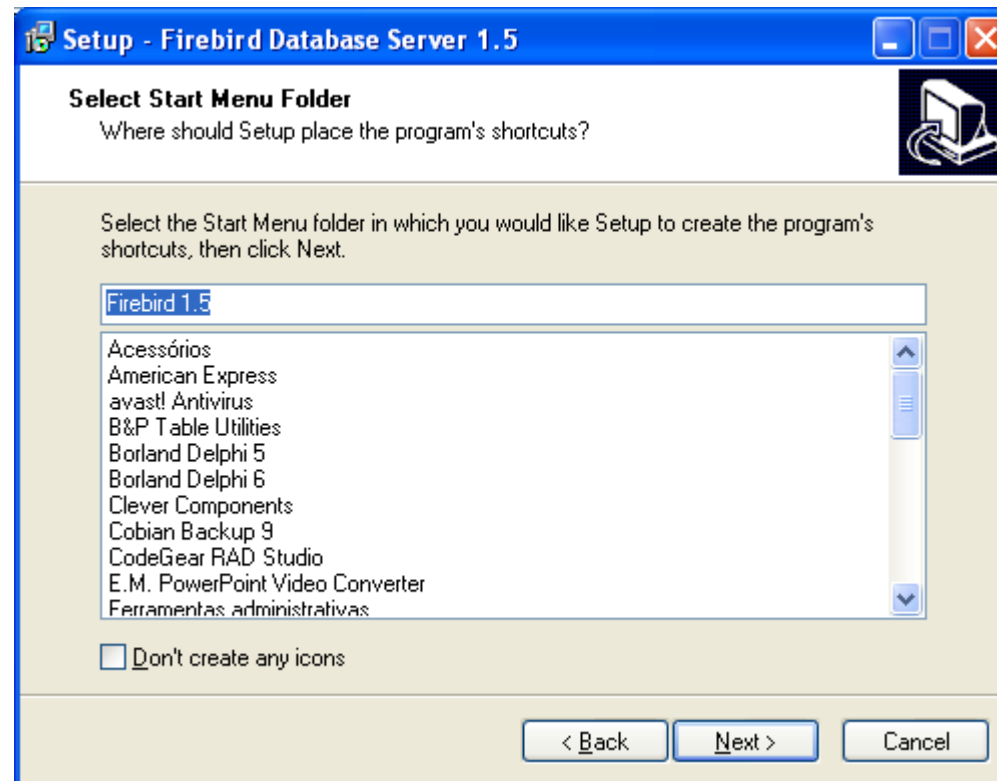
Setup - Firebird Database Server 1.5

Select Start Menu Folder
Where should Setup place the program's shortcuts?

Select the Start Menu folder in which you would like Setup to create the program's shortcuts, then click Next.

Firebird 1.5

Acessórios
American Express
avast! Antivirus
B&P Table Utilities
Borland Delphi 5
Borland Delphi 6
Clever Components
Cobian Backup 9
CodeGear RAD Studio
E.M. PowerPoint Video Converter
Ferramentas administrativas

Don't create any icons

< Back
Next >
Cancel